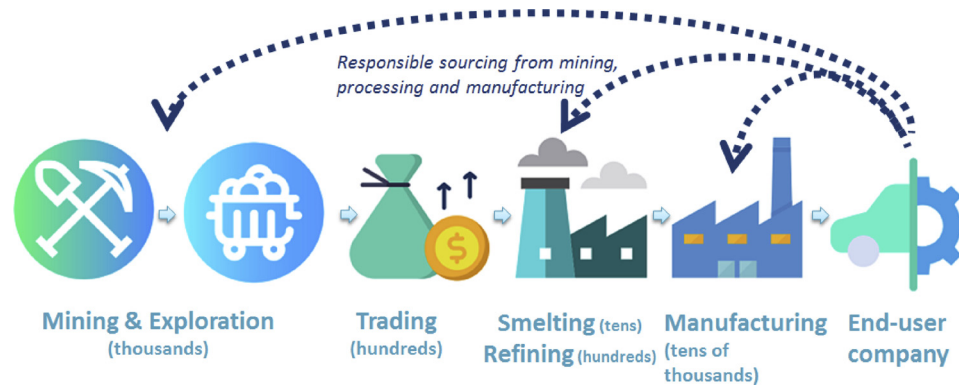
Responsible sourcing from mining, processing and manufacturing

$

Mining & Exploration (thousands)

Trading (hundreds)

Smelting (tens)
Refining (hundreds)

Manufacturing (tens of thousands)

End-user company